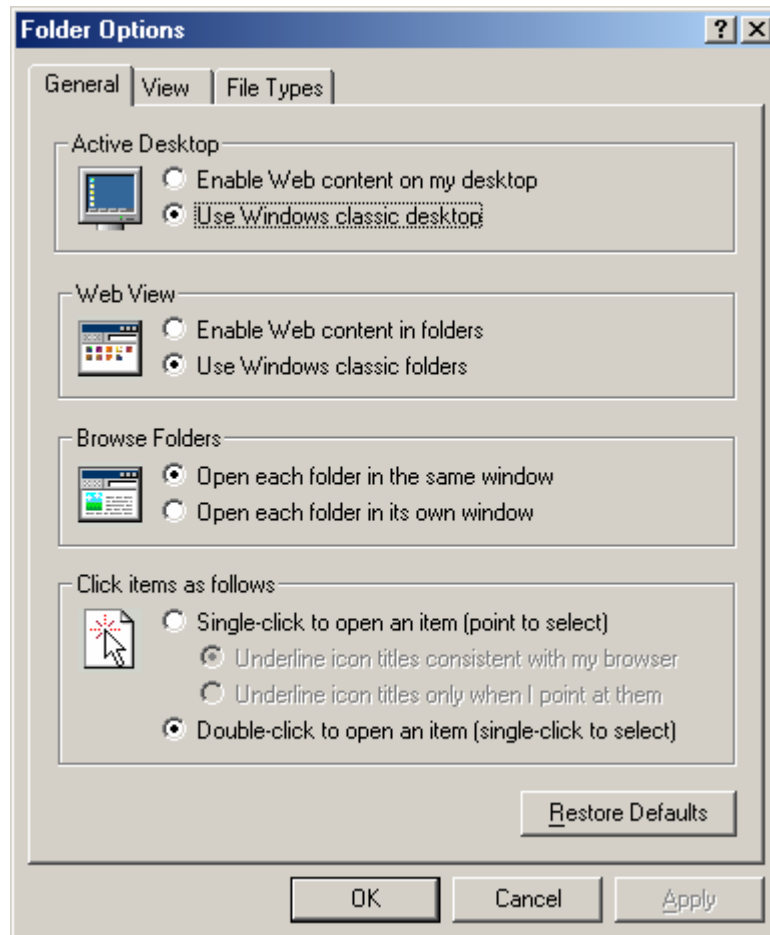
Folder Options

?

X

General | View | File Types

Active Desktop

Enable Web content on my desktop

Use Windows classic desktop

Web View

Enable Web content in folders

Use Windows classic folders

Browse Folders

Open each folder in the same window

Open each folder in its own window

Click items as follows

Single-click to open an item (point to select)

Underline icon titles consistent with my browser

Underline icon titles only when I point at them

Double-click to open an item (single-click to select)

Restore Defaults

OK

Cancel

Apply